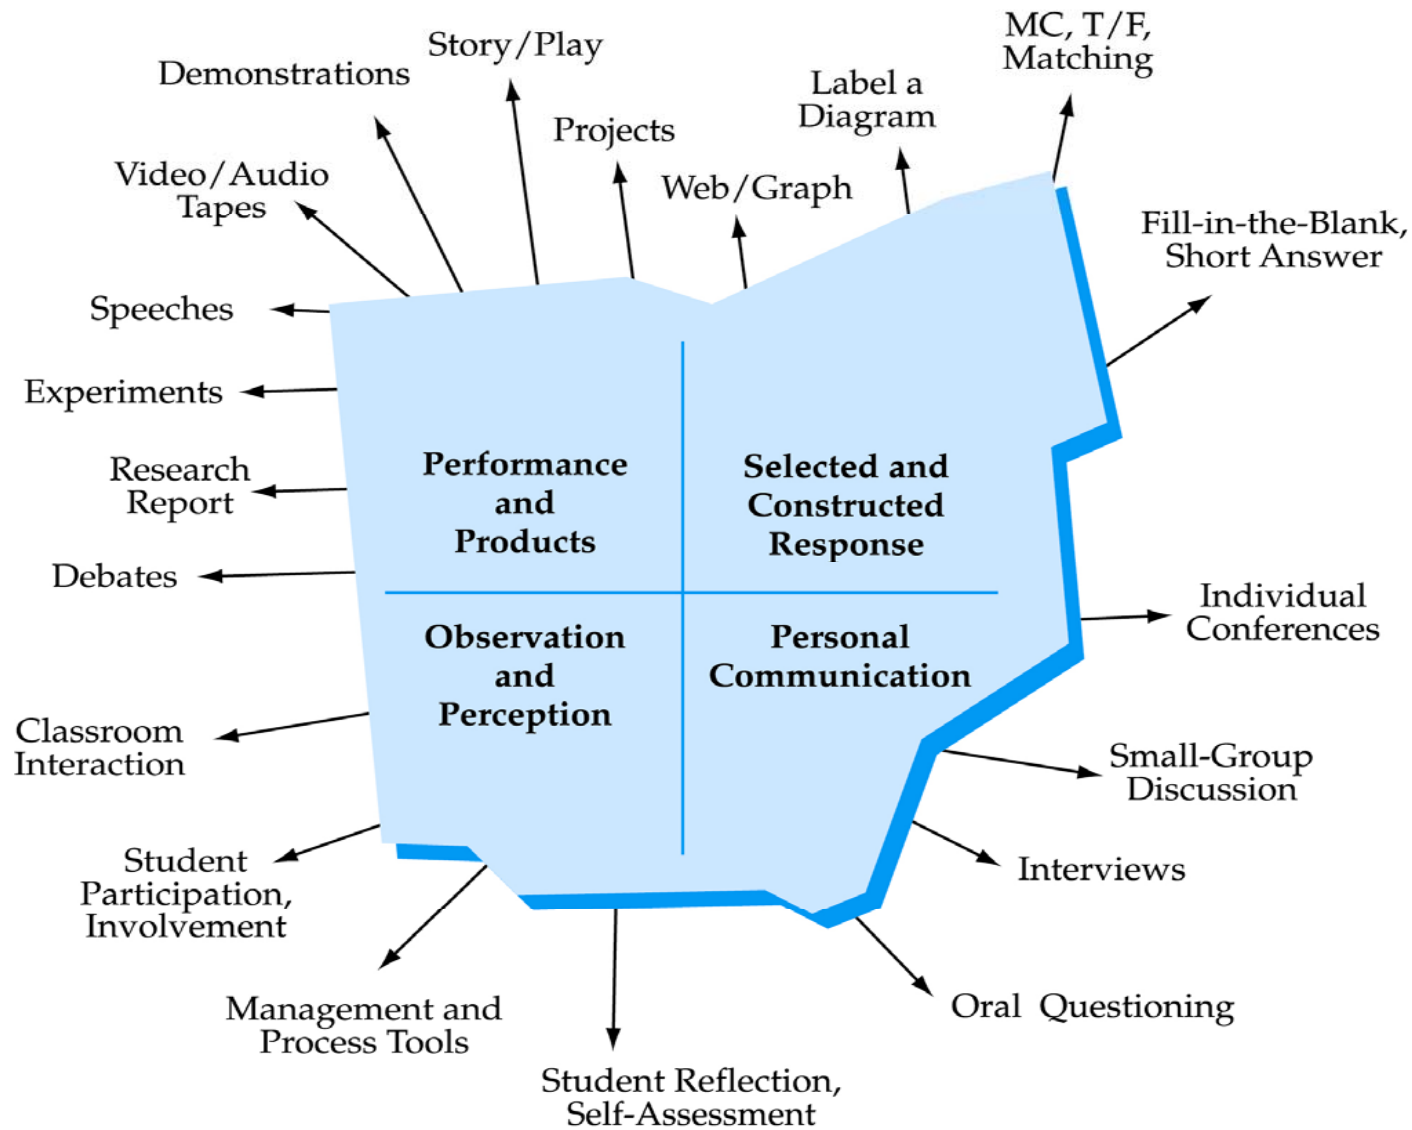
Demonstrations

Story/Play

Projects

Web/Graph

Label a Diagram

MC, T/F, Matching

Video/Audio Tapes

Fill-in-the-Blank, Short Answer

Speeches

Experiments

Research Report

Debates

Performance and Products

Selected and Constructed Response

Observation and Perception

Personal Communication

Individual Conferences

Classroom Interaction

Small-Group Discussion

Interviews

Student Participation, Involvement

Management and Process Tools

Oral Questioning

Student Reflection, Self-Assessment